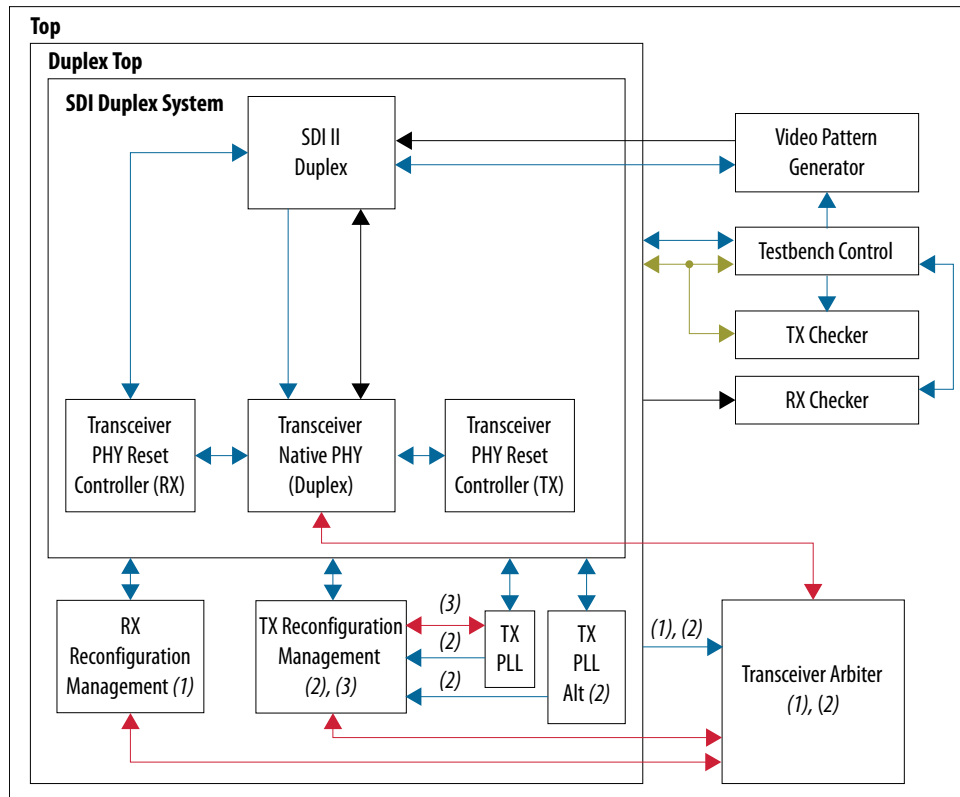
Top

Duplex Top

SDI Duplex System

SDI II Duplex

Video Pattern Generator

Testbench Control

TX Checker

RX Checker

Transceiver PHY Reset Controller (RX)

Transceiver Native PHY (Duplex)

Transceiver PHY Reset Controller (TX)

RX Reconfiguration Management *(1)*

TX Reconfiguration Management *(2)*, *(3)*

*(3)*

*(2)*

*(2)*

TX PLL

TX PLL Alt *(2)*

*(1)*, *(2)*

Transceiver Arbiter *(1)*, *(2)*